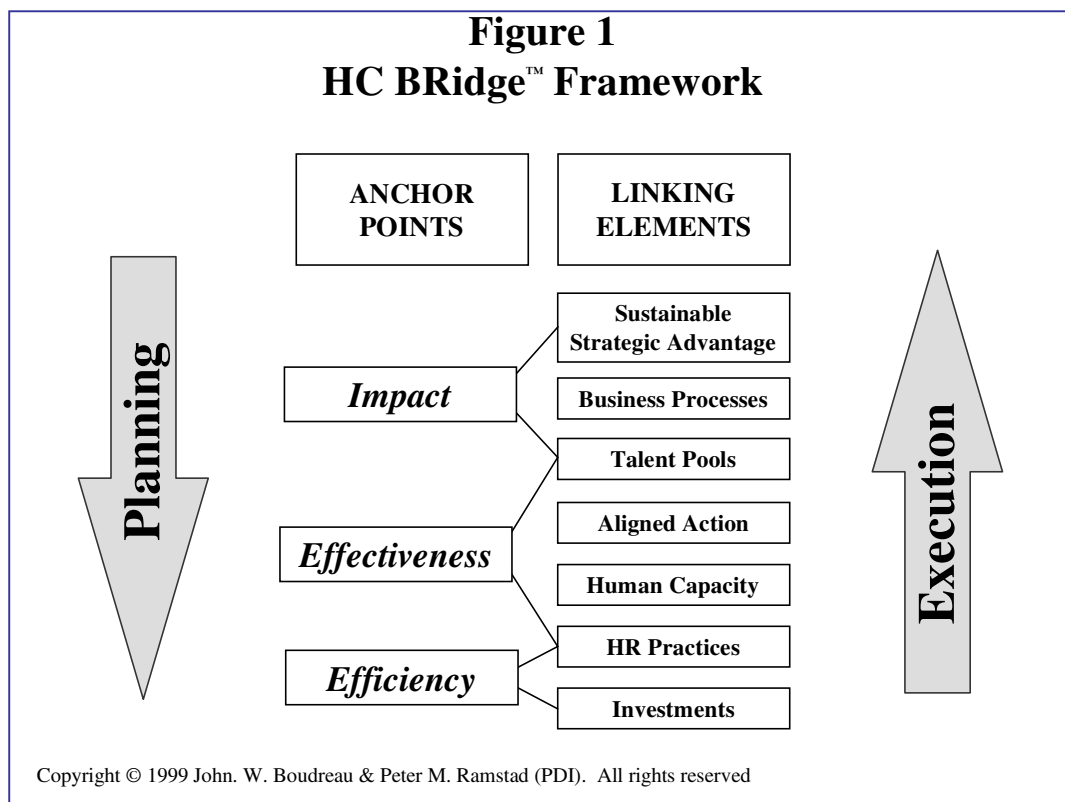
Figure 1
HC BRidge™ Framework

ANCHOR POINTS

LINKING ELEMENTS

Planning

Impact

Effectiveness

Efficiency

Sustainable Strategic Advantage

Business Processes

Talent Pools

Aligned Action

Human Capacity

HR Practices

Investments

Execution

Copyright © 1999 John. W. Boudreau & Peter M. Ramstad (PDI). All rights reserved